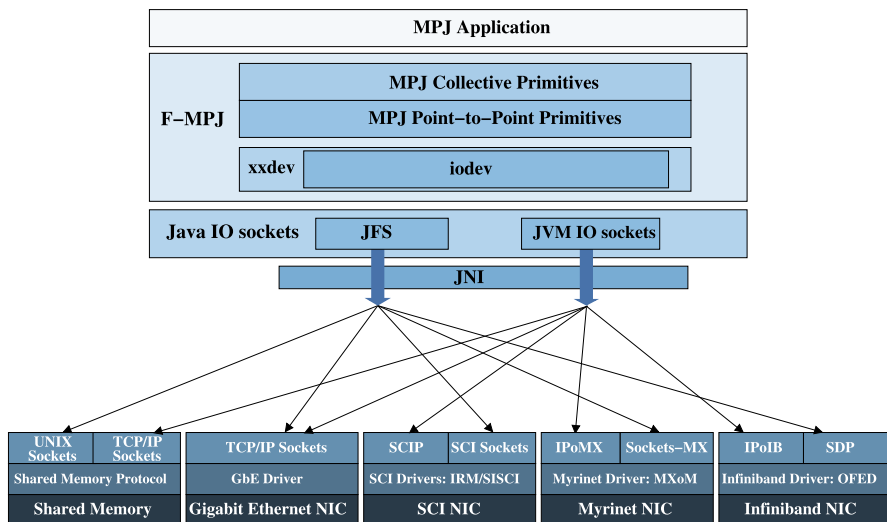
MPJ Application

F−MPJ

MPJ Collective Primitives

MPJ Point−to−Point Primitives

xxdev

iodev

Java IO sockets

JFS

JVM IO sockets

JNI

UNIX Sockets

TCP/IP Sockets

Shared Memory Protocol

Shared Memory

TCP/IP Sockets

GbE Driver

Gigabit Ethernet NIC

SCIP

SCI Sockets

SCI Drivers: IRM/SISCI

SCI NIC

IPoMX

Sockets−MX

Myrinet Driver: MXoM

Myrinet NIC

IPoIB

SDP

Infiniband Driver: OFED

Infiniband NIC